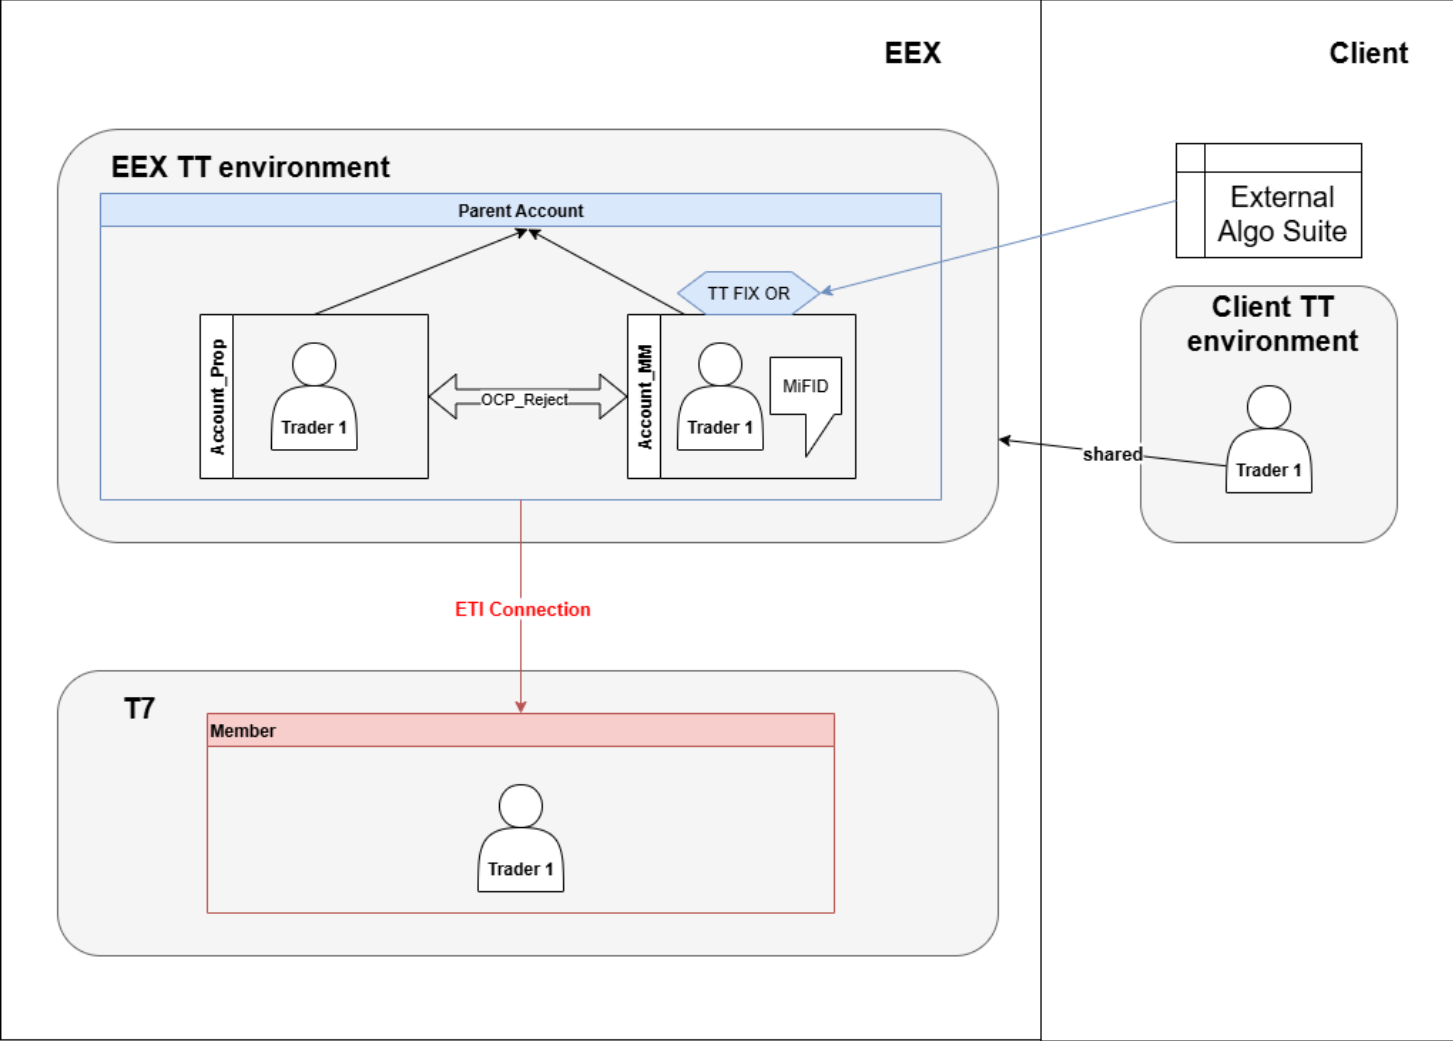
EEX

Client

EEX TT environment

Parent Account

External Algo Suite

TT FIX OR

Client TT environment

Account_Prop

Trader 1

OCP_Reject

Account_MM

Trader 1

MiFID

shared

Trader 1

ETI Connection

T7

Member

Trader 1